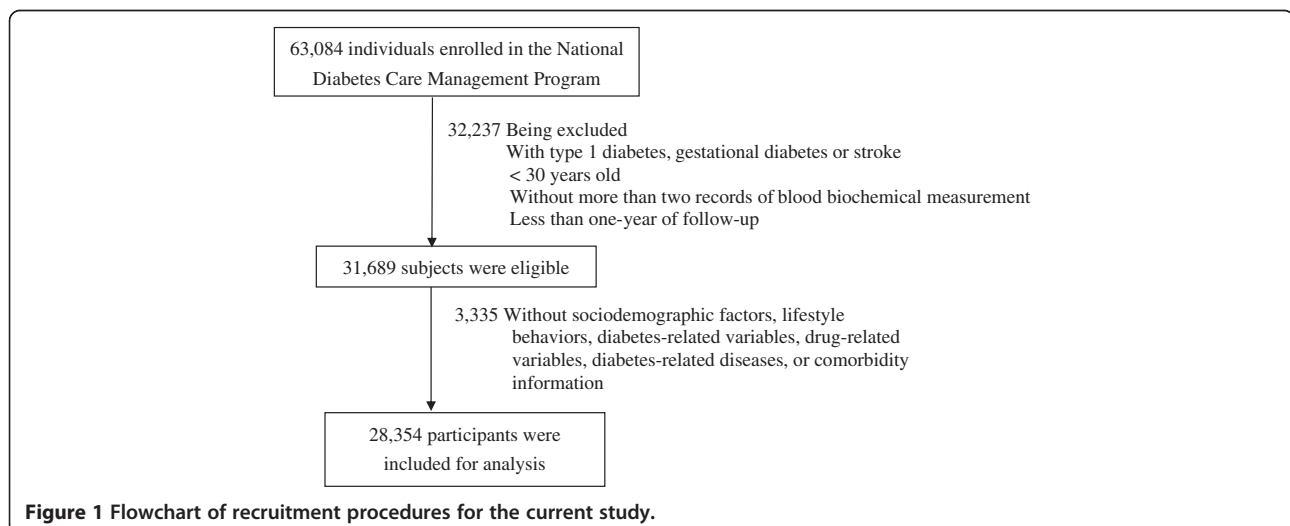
63,084 individuals enrolled in the National Diabetes Care Management Program

32,237 Being excluded
With type 1 diabetes, gestational diabetes or stroke
< 30 years old
Without more than two records of blood biochemical measurement
Less than one-year of follow-up

31,689 subjects were eligible

3,335 Without sociodemographic factors, lifestyle behaviors, diabetes-related variables, drug-related variables, diabetes-related diseases, or comorbidity information

28,354 participants were included for analysis

**Figure 1 Flowchart of recruitment procedures for the current study.**